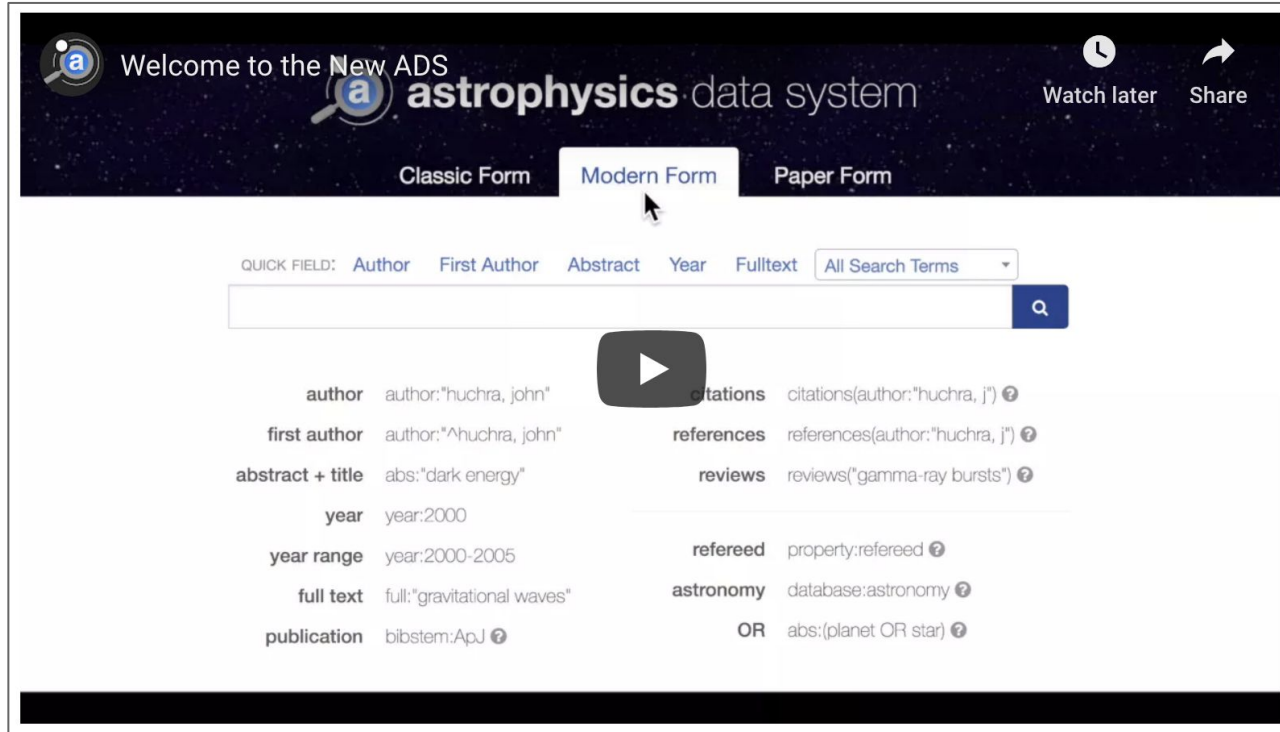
Welcome to the New ADS

astrophysics data system

Watch later Share

Classic Form Modern Form Paper Form

QUICK FIELD: Author First Author Abstract Year Fulltext All Search Terms

| | | | |
|---|---|---|---|
| author | author:"huchra, john" | citations | citations(author:"huchra, j") |
| first author | author:"^huchra, john" | references | references(author:"huchra, j") |
| abstract + title | abs:"dark energy" | reviews | reviews("gamma-ray bursts") |
| year | year:2000 | | |
| year range | year:2000-2005 | refereed | property:refereed |
| full text | full:"gravitational waves" | astronomy | database:astronomy |
| publication | bibstem:ApJ | OR | abs:(planet OR star) |